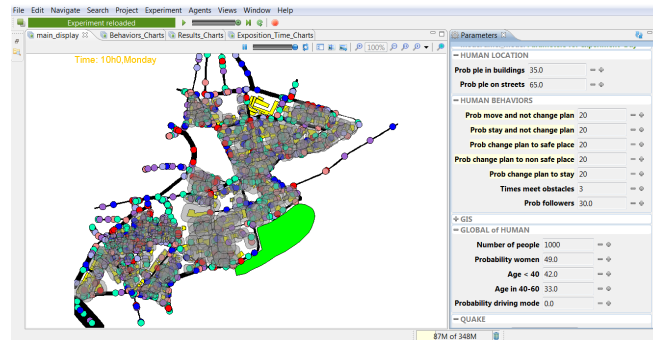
File Edit Navigate Search Project Experiment Agents Views Window Help

Experiment reloaded

main_display
Behaviors_Charts
Results_Charts
Exposition_Time_Charts

100%

Time: 10h0,Monday

Parameters

HUMAN LOCATION
Prob ple in buildings 35.0
Prob ple on streets 65.0

HUMAN BEHAVIORS
Prob move and not change plan 20
Prob stay and not change plan 20
Prob change plan to safe place 20
Prob change plan to non safe place 20
Prob change plan to stay 20
Times meet obstacles 3
Prob followers 30.0

GIS

GLOBAL of HUMAN
Number of people 1000
Probability women 49.0
Age < 40 42.0
Age in 40-60 33.0
Probability driving mode 0.0

QUAKE

87M of 348M